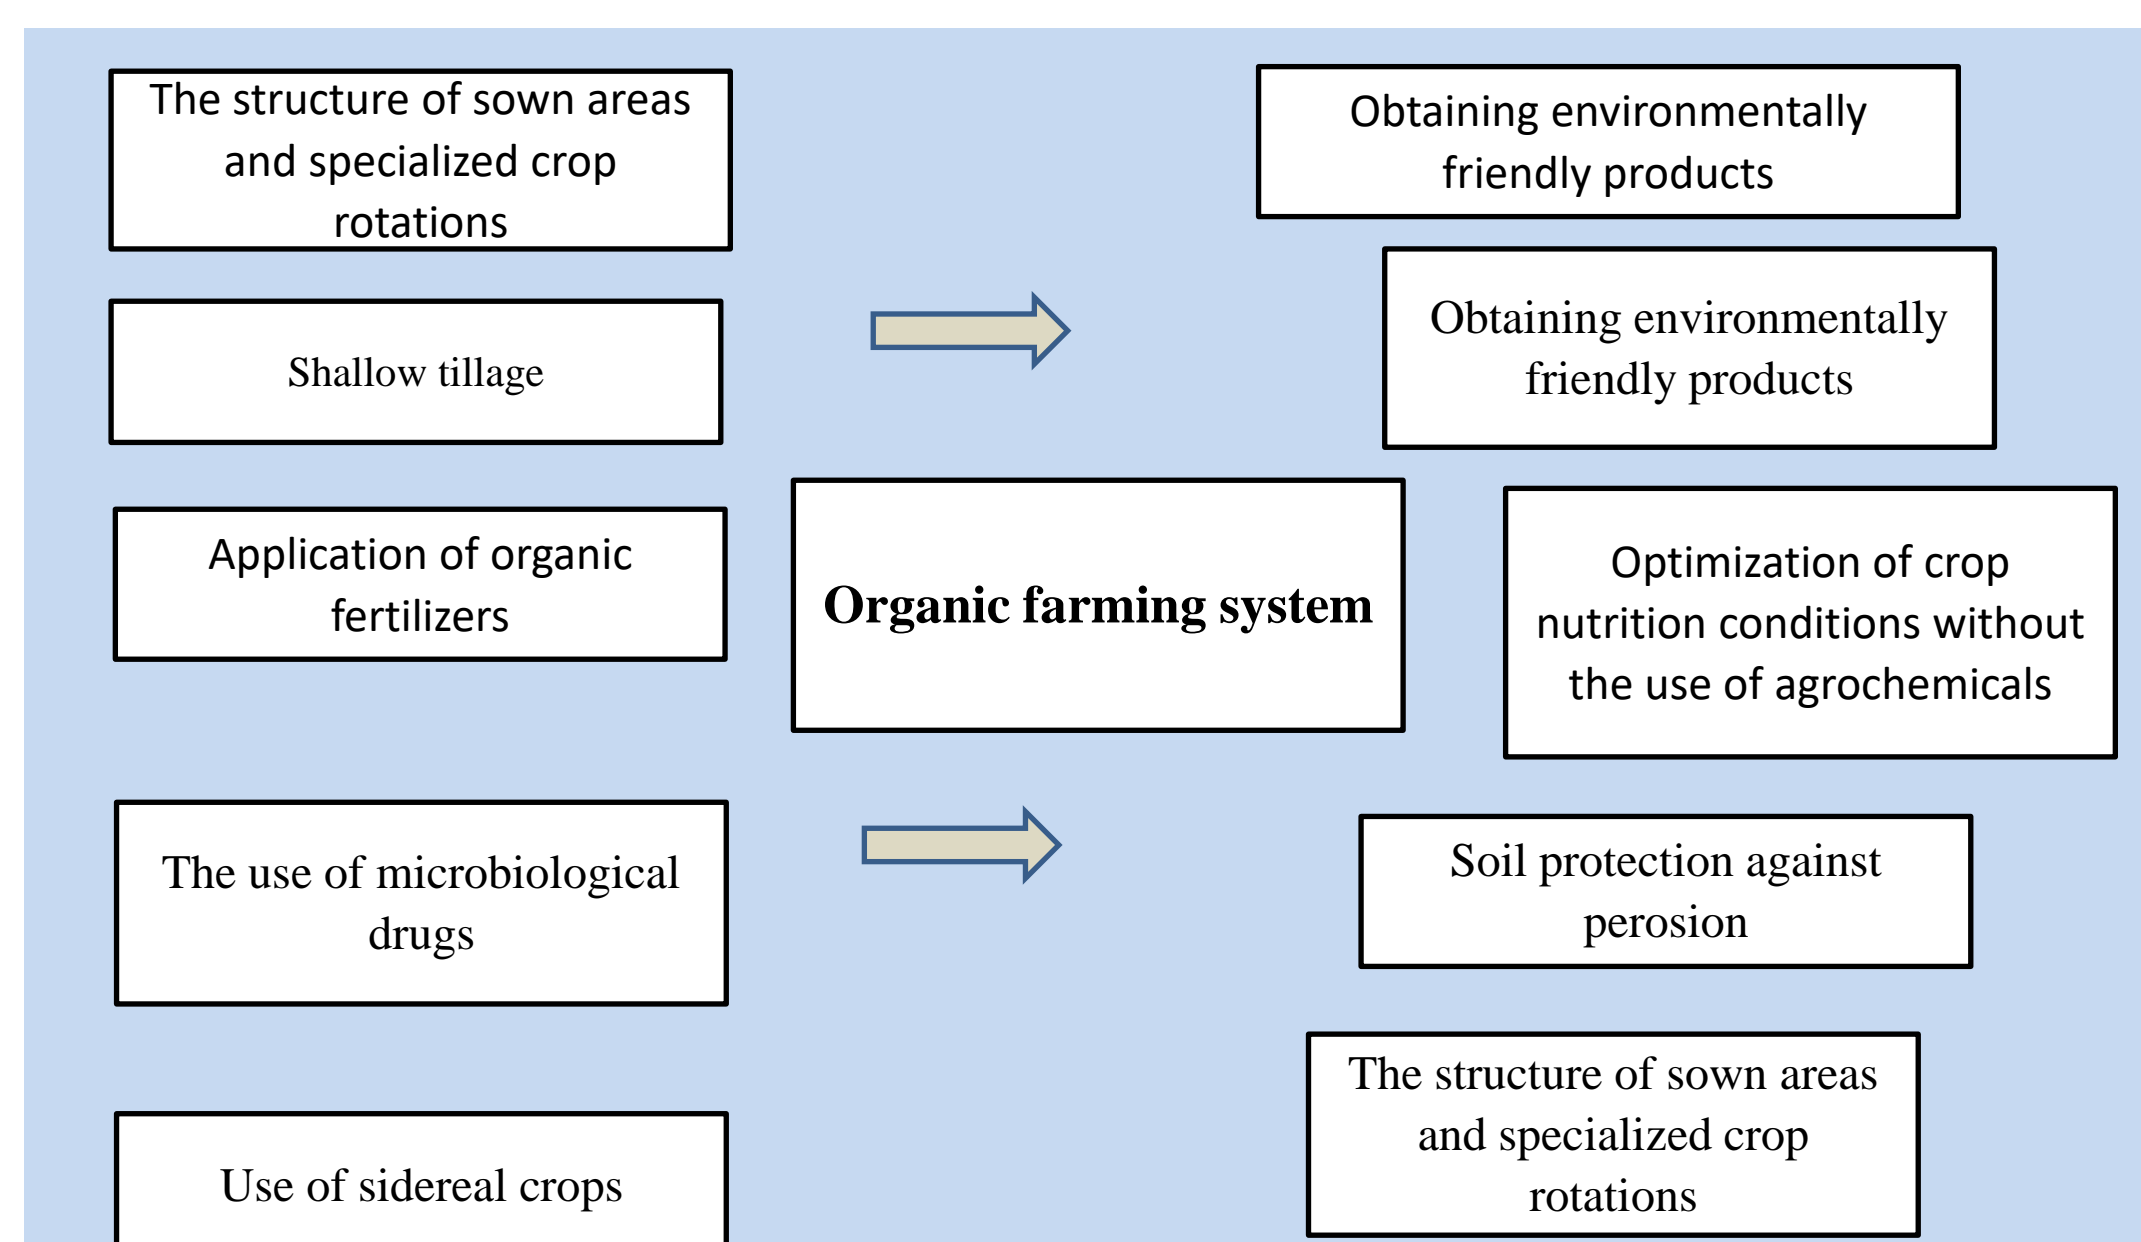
The structure of sown areas and specialized crop rotations

Obtaining environmentally friendly products

Shallow tillage

Obtaining environmentally friendly products

Application of organic fertilizers

Organic farming system

Optimization of crop nutrition conditions without the use of agrochemicals

The use of microbiological drugs

Soil protection against perosion

The structure of sown areas and specialized crop rotations

Use of sidereal crops